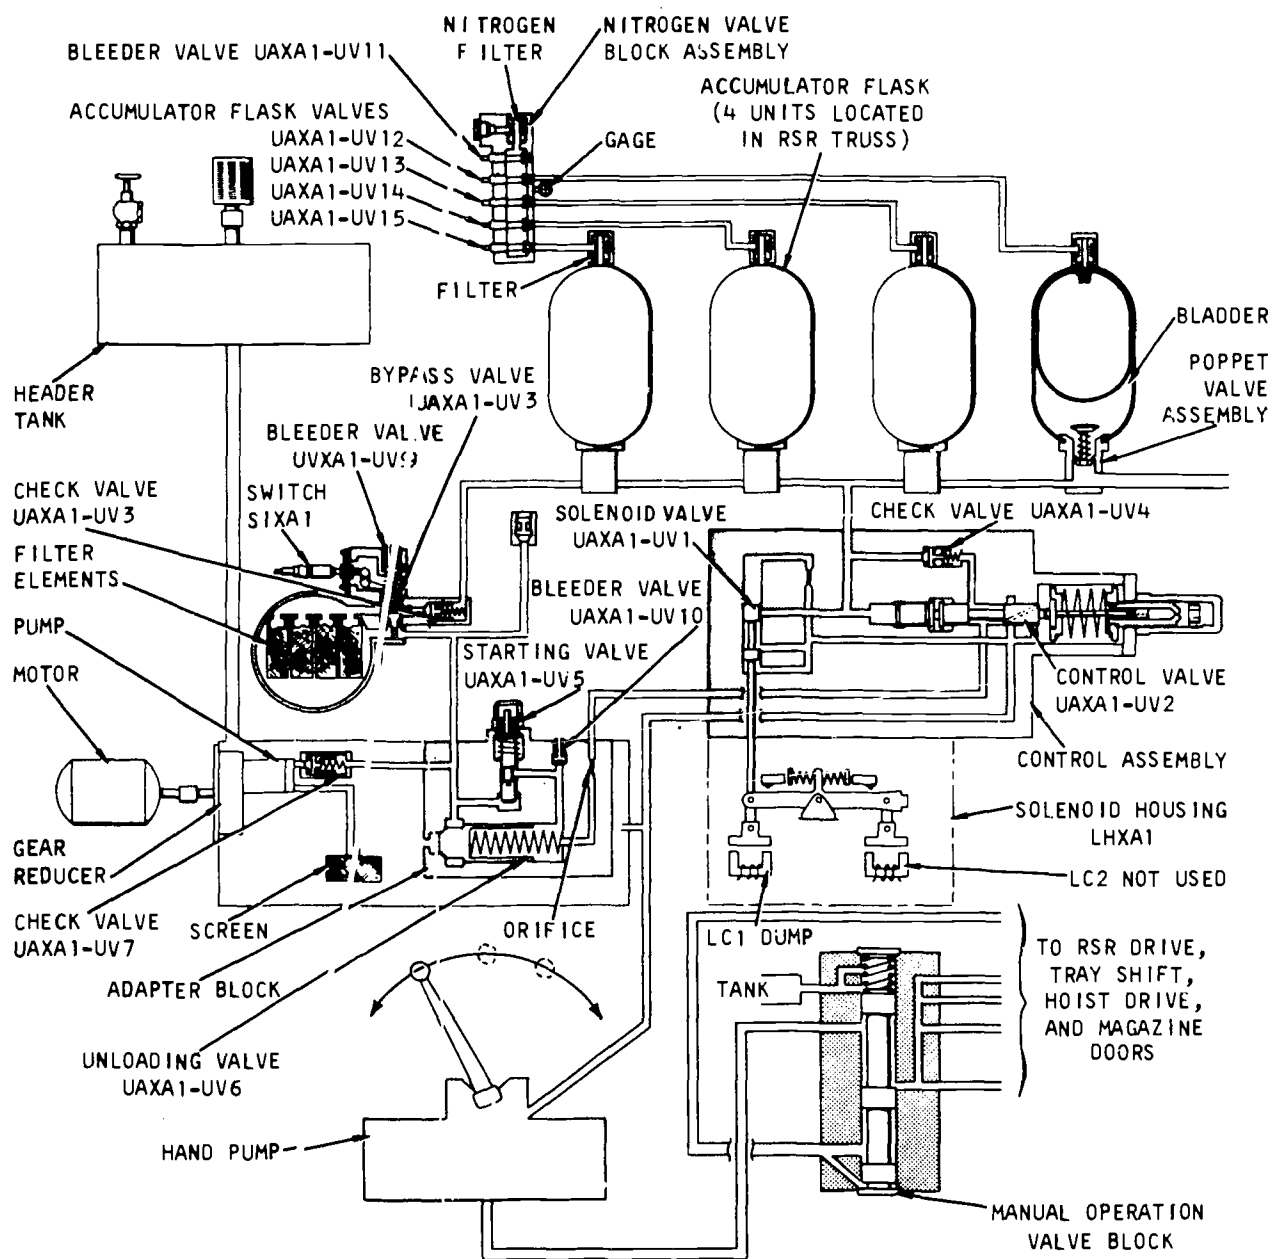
NITROGEN FILTER

NITROGEN VALVE BLOCK ASSEMBLY

BLEEDER VALVE UAXA1-UV11

ACCUMULATOR FLASK VALVES
UAXA1-UV12
UAXA1-UV13
UAXA1-UV14
UAXA1-UV15

GAGE

ACCUMULATOR FLASK (4 UNITS LOCATED IN RSR TRUSS)

FILTER

BLADDER

POPPET VALVE ASSEMBLY

HEADER TANK

BYPASS VALVE UAXA1-UV3

BLEEDER VALVE UVXA1-UV9

CHECK VALVE UAXA1-UV3

SWITCH SIXA1

FILTER ELEMENTS

SOLENOID VALVE UAXA1-UV1

CHECK VALVE UAXA1-UV4

BLEEDER VALVE UAXA1-UV10

PUMP

STARTING VALVE UAXA1-UV5

MOTOR

CONTROL VALVE UAXA1-UV2

CONTROL ASSEMBLY

SOLENOID HOUSING LHXA1

GEAR REDUCER

LC2 NOT USED

CHECK VALVE UAXA1-UV7

SCREEN

ORIFICE

LC1 DUMP

ADAPTER BLOCK

TANK

TO RSR DRIVE, TRAY SHIFT, HOIST DRIVE, AND MAGAZINE DOORS

UNLOADING VALVE UAXA1-UV6

HAND PUMP

MANUAL OPERATION VALVE BLOCK